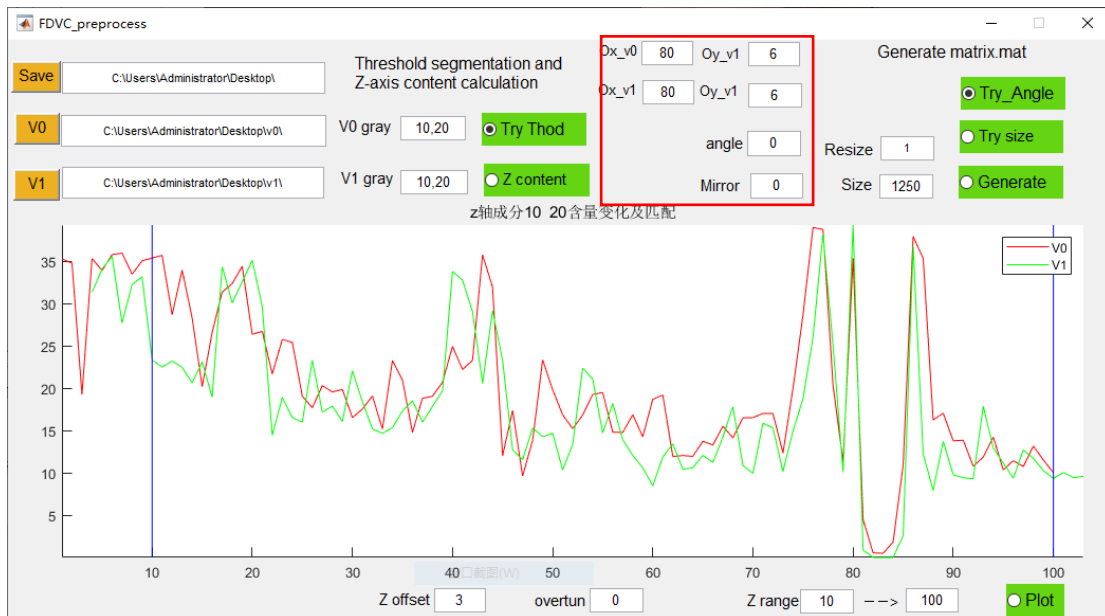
FDVC_preprocess

Save C:\Users\Administrator\Desktop\

Threshold segmentation and Z-axis content calculation

Ox_v0 80 Oy_v1 6
Ox_v1 80 Oy_v1 6
angle 0
Mirror 0

Generate matrix.mat

Try_Angle
Try size
Generate

V0 C:\Users\Administrator\Desktop\v0\ V0 gray 10,20 Try Thod

V1 C:\Users\Administrator\Desktop\v1\ V1 gray 10,20 Z content

Resize 1
Size 1250

z轴成分10 20含量变化及匹配

V0
V1

35
30
25
20
15
10
5

10 20 30 40 50 60 70 80 90 100

口截图(W)

Z offset 3 overtun 0 Z range 10 --> 100 Plot